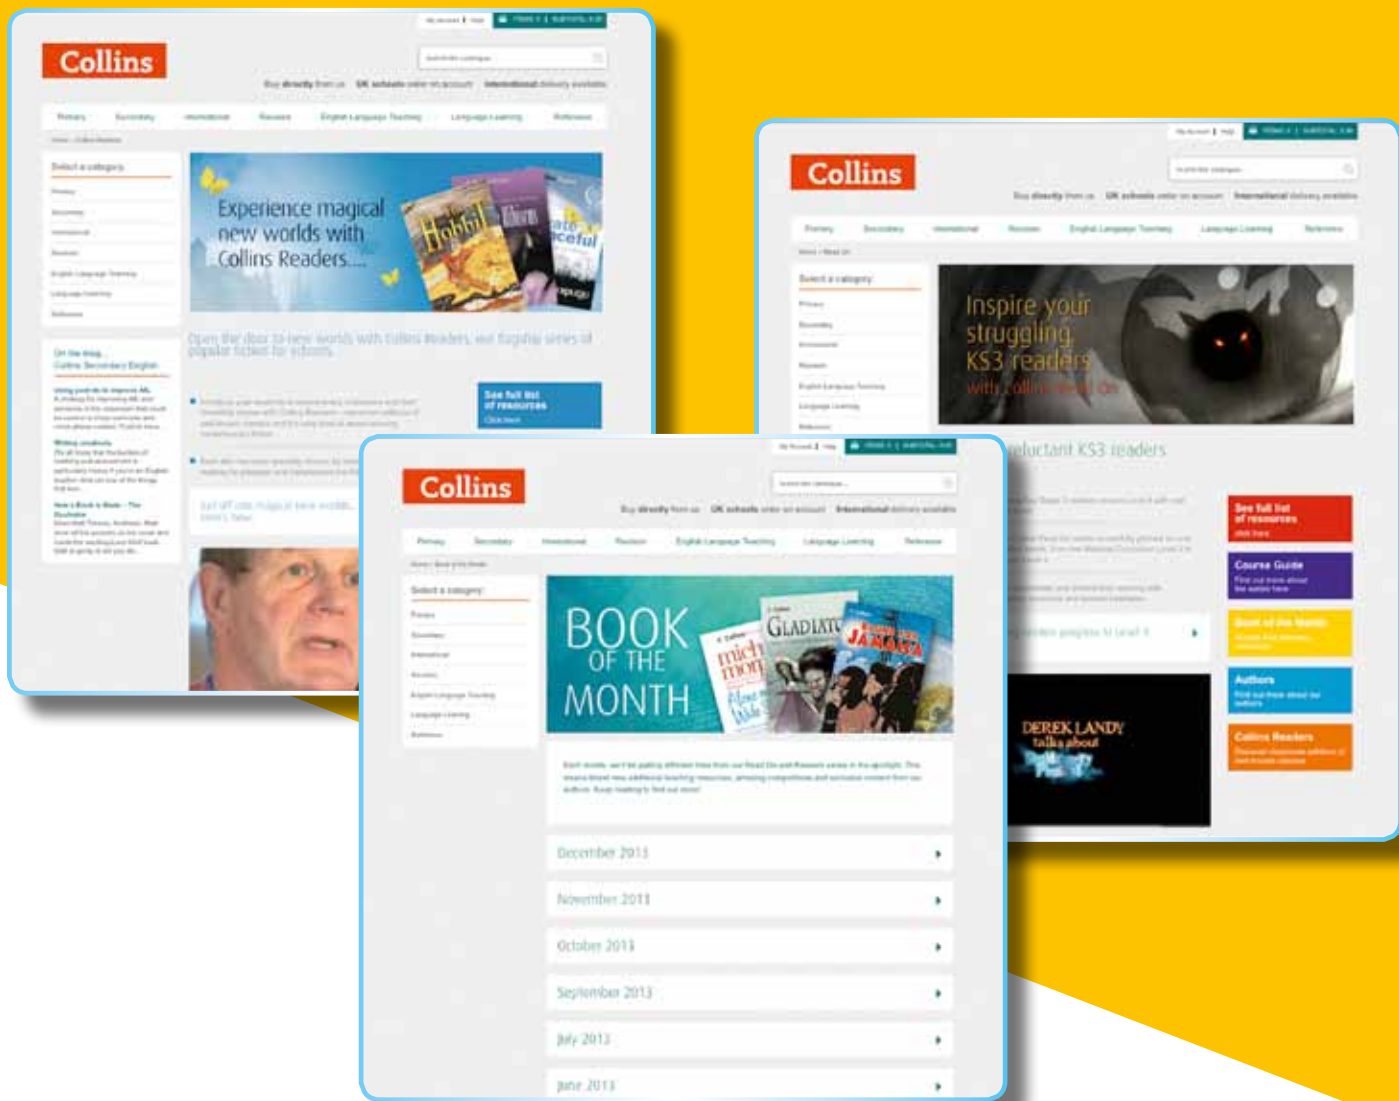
Collins

Buy directly from us UK schools order on account International delivery available

Primary Secondary International Revision English Language Teaching Language Learning Reference

Select a category

Experience magical new worlds with Collins Readers...

Hobbit

Open the door to new worlds with Collins Readers, our flagship series of popular fiction for schools.

See full list of resources
Click here

Collins

Buy directly from us UK schools order on account International delivery available

Primary Secondary International Revision English Language Teaching Language Learning Reference

Select a category

Inspire your struggling KS3 readers with Collins Read On

reluctant KS3 readers

See full list of resources

Course Guide

Book of the Month

Authors

Collins Readers

DEREK LANDY talks about

Collins

Buy directly from us UK schools order on account International delivery available

Primary Secondary International Revision English Language Teaching Language Learning Reference

Select a category

BOOK OF THE MONTH

GLADIATOR

December 2013

November 2013

October 2013

September 2013

July 2013

June 2013